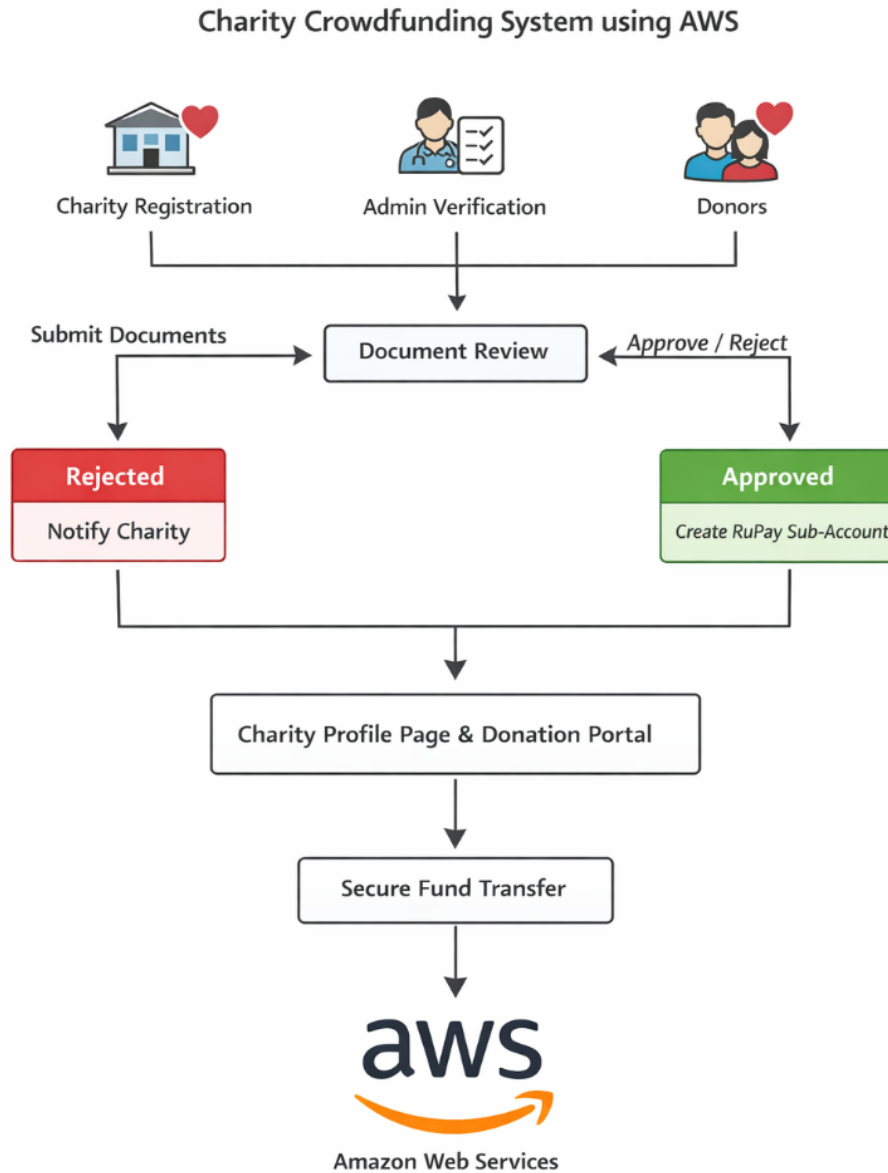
Charity Crowdfunding System using AWS

Charity Registration

Admin Verification

Donors

Submit Documents

Document Review

Approve / Reject

Rejected

Notify Charity

Approved

Create RuPay Sub-Account

Charity Profile Page & Donation Portal

Secure Fund Transfer

aws

Amazon Web Services